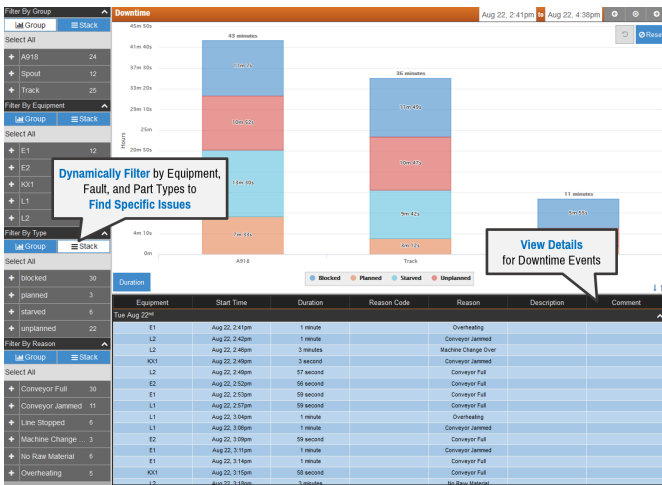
Filter By Group
Group Stack
Select All
+ A918 24
+ Spout 12
+ Track 25
Filter By Equipment
Group Stack
Select All
+ E1 12
+ E2
+ KX1
+ L1
+ L2
Filter By Type
Group Stack
Select All
+ blocked 30
+ planned 3
+ starved 6
+ unplanned 22
Filter By Reason
Group Stack
Select All
+ Conveyor Full 30
+ Conveyor Jammed 11
+ Line Stopped 6
+ Machine Change ... 3
+ No Raw Material 6
+ Overheating 5

Dynamically Filter by Equipment, Fault, and Part Types to Find Specific Issues

Downtime
Aug 22, 2:41pm to Aug 22, 4:38pm
Reset

45m 50s
41m 40s
37m 30s
33m 20s
29m 10s
25m
20m 50s
4m 10s
0m
Hours

43 minutes
17m 7s
10m 12s
14m 0s
7m 4s
A918

36 minutes
11m 43s
10m 47s
9m 42s
4m 12s
Track

11 minutes
5m 11s

Blocked Planned Starved Unplanned

View Details for Downtime Events

Duration

| Equipment | Start Time | Duration | Reason Code | Reason | Description | Comment |
|---|---|---|---|---|---|---|
| Tue Aug 22nd | | | | | | |
| E1 | Aug 22, 2:41pm | 1 minute | | Overheating | | |
| L2 | Aug 22, 2:42pm | 1 minute | | Conveyor Jammed | | |
| L2 | Aug 22, 2:46pm | 3 minutes | | Machine Change Over | | |
| KX1 | Aug 22, 2:49pm | 3 second | | Conveyor Jammed | | |
| L2 | Aug 22, 2:49pm | 57 second | | Conveyor Full | | |
| E2 | Aug 22, 2:52pm | 56 second | | Conveyor Full | | |
| E1 | Aug 22, 2:53pm | 59 second | | Conveyor Full | | |
| L1 | Aug 22, 2:57pm | 59 second | | Conveyor Full | | |
| L1 | Aug 22, 3:04pm | 1 minute | | Conveyor Full | | |
| L1 | Aug 22, 3:06pm | 1 minute | | Conveyor Jammed | | |
| E2 | Aug 22, 3:09pm | 59 second | | Conveyor Full | | |
| E1 | Aug 22, 3:11pm | 1 minute | | Conveyor Jammed | | |
| E1 | Aug 22, 3:14pm | 1 minute | | Conveyor Full | | |
| KX1 | Aug 22, 3:15pm | 58 second | | Conveyor Full | | |
| L2 | Aug 22, 3:18pm | 3 minutes | | No Raw Material | | |